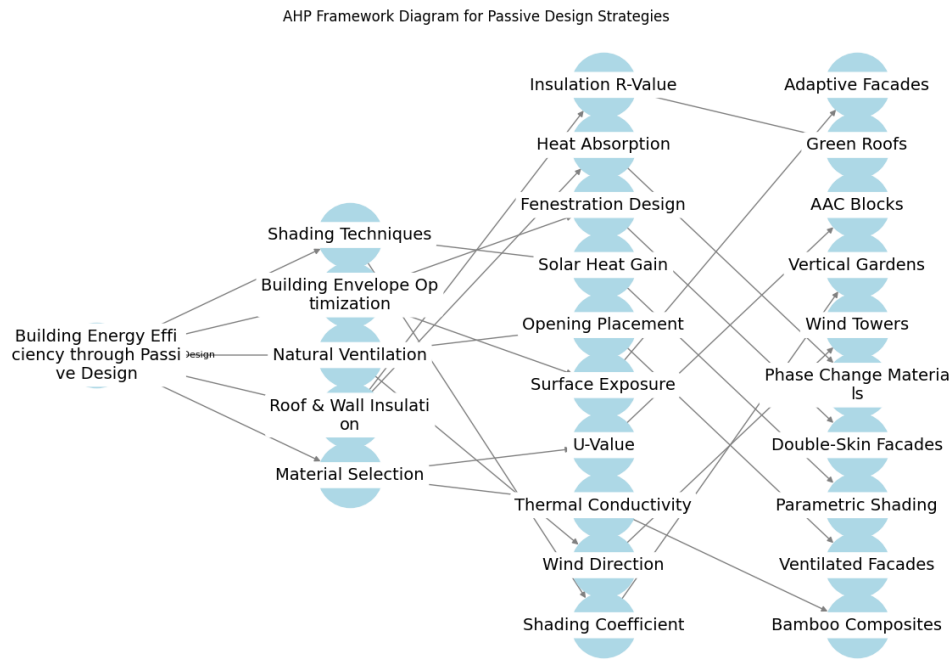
AHP Framework Diagram for Passive Design Strategies

Building Energy Efficiency through Passive Design

Design

Shading Techniques

Building Envelope Optimization

Natural Ventilation

Roof & Wall Insulation

Material Selection

Insulation R-Value

Heat Absorption

Fenestration Design

Solar Heat Gain

Opening Placement

Surface Exposure

U-Value

Thermal Conductivity

Wind Direction

Shading Coefficient

Adaptive Facades

Green Roofs

AAC Blocks

Vertical Gardens

Wind Towers

Phase Change Materials

Double-Skin Facades

Parametric Shading

Ventilated Facades

Bamboo Composites